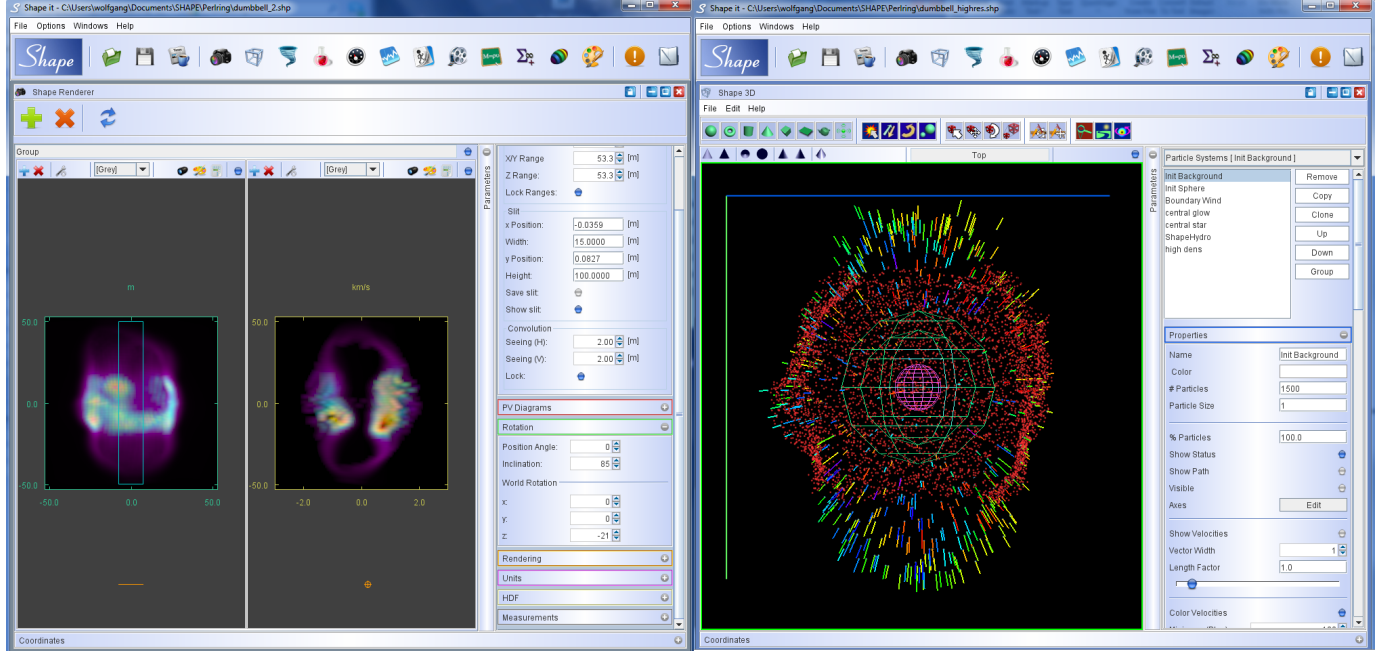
Shape it - C:\Users\wolfgang\Documents\SHAPE\Perlring\dumbbell_2.shp

File Options Windows Help

Shape

Shape Renderer

Group

[Grey]

[Grey]

m

km/s

50.0

0.0

-50.0

-50.0 0.0 50.0

50.0

0.0

-50.0

-2.0 0.0 2.0

Parameters

X/Y Range 53.3 [m]

Z Range: 53.3 [m]

Lock Ranges:

Slit

x Position: -0.0359 [m]

Width: 15.0000 [m]

y Position: 0.0827 [m]

Height: 100.0000 [m]

Save slit:

Show slit:

Convolution

Seeing (H): 2.00 [m]

Seeing (V): 2.00 [m]

Lock:

PV Diagrams

Rotation

Position Angle: 0

Inclination: 85

World Rotation

x: 0

y: 0

z: -21

Rendering

Units

HDF

Measurements

Coordinates

Shape it - C:\Users\wolfgang\Documents\SHAPE\Perlring\dumbbell_highres.shp

File Options Windows Help

Shape

Shape 3D

File Edit Help

Top

Parameters

Particle Systems [ Init Background ]

Init Background
Init Sphere
Boundary Wind
central glow
central star
ShapeHydro
high dens

Remove

Copy

Clone

Up

Down

Group

Properties

Name Init Background

Color

# Particles 1500

Particle Size 1

% Particles 100.0

Show Status

Show Path

Visible

Axes Edit

Show Velocities

Vector Width 1

Length Factor 1.0

Color Velocities

Coordinates